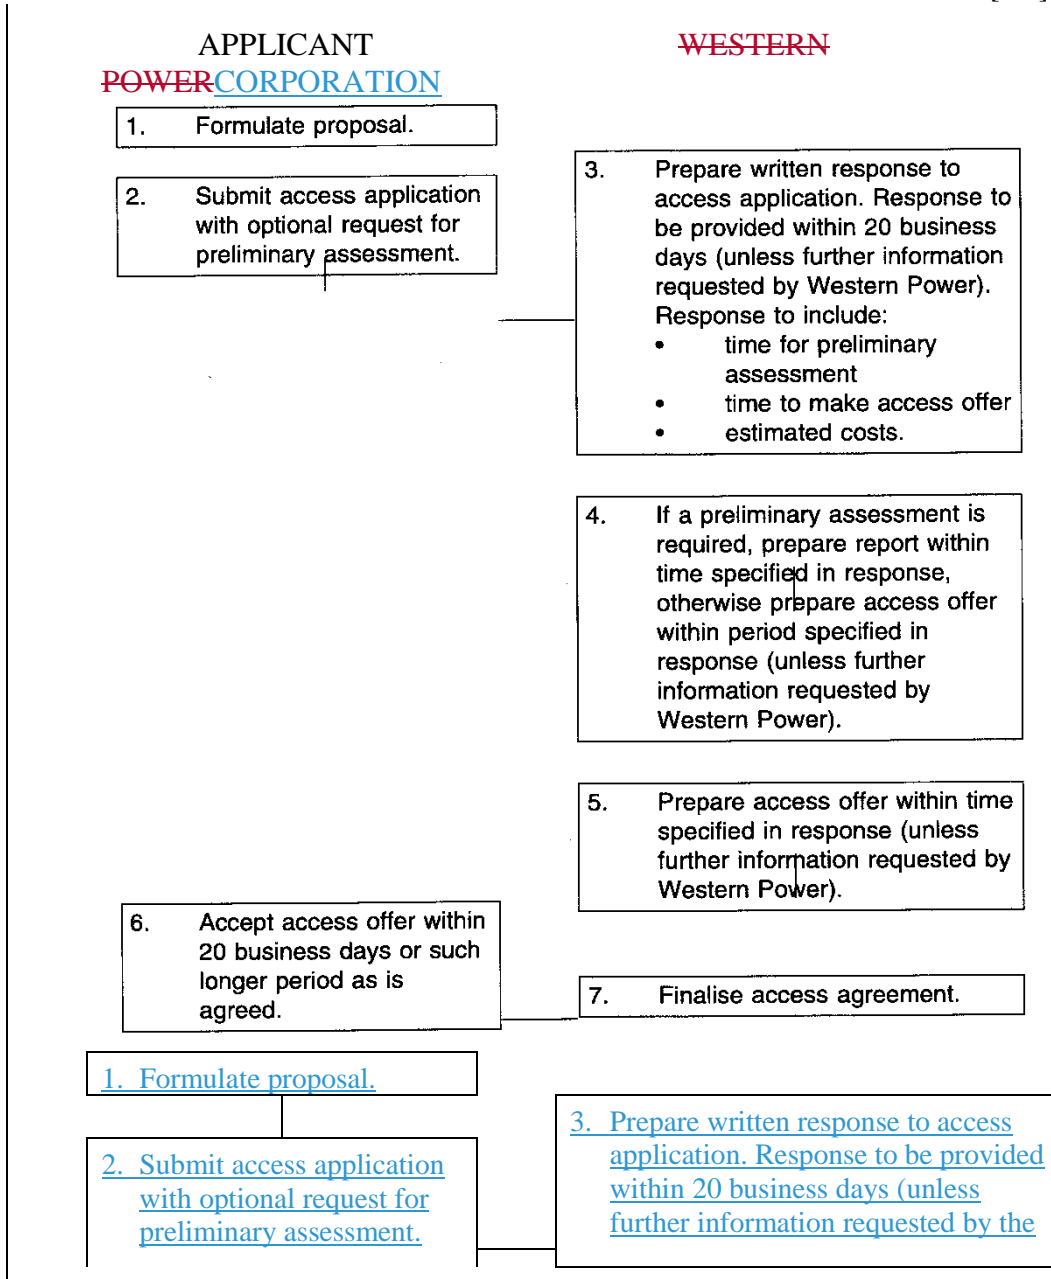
APPLICANT

WESTERN

POWERCORPORATION

1. Formulate proposal.

2. Submit access application with optional request for preliminary assessment.

3. Prepare written response to access application. Response to be provided within 20 business days (unless further information requested by Western Power). Response to include:
• time for preliminary assessment
• time to make access offer
• estimated costs.

4. If a preliminary assessment is required, prepare report within time specified in response, otherwise prepare access offer within period specified in response (unless further information requested by Western Power).

5. Prepare access offer within time specified in response (unless further information requested by Western Power).

6. Accept access offer within 20 business days or such longer period as is agreed.

7. Finalise access agreement.

1. Formulate proposal.

2. Submit access application with optional request for preliminary assessment.

3. Prepare written response to access application. Response to be provided within 20 business days (unless further information requested by the